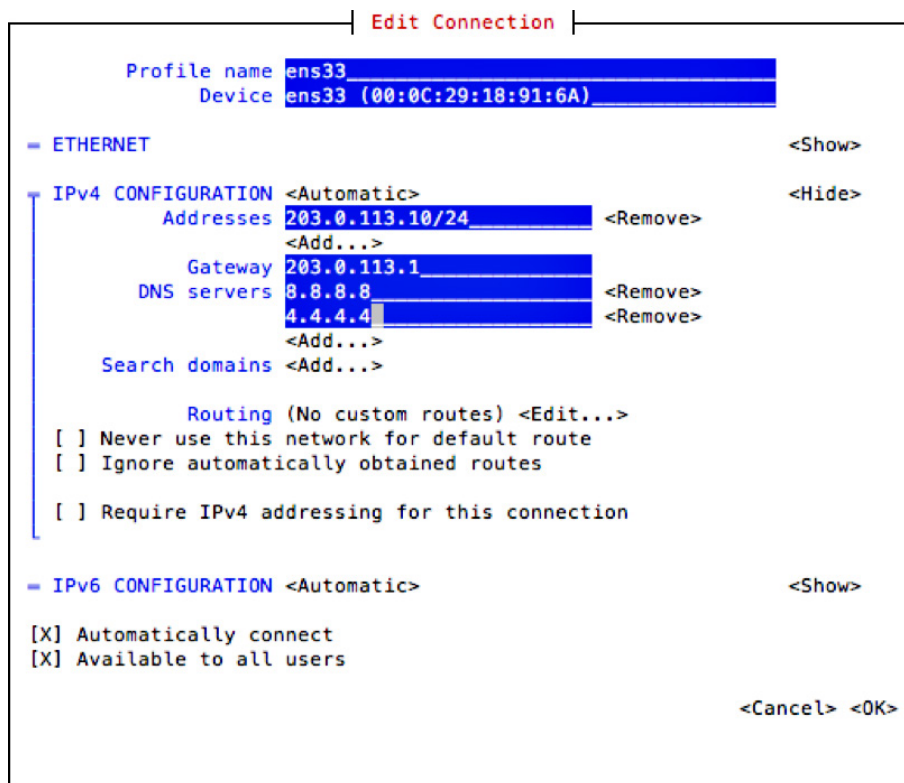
Edit Connection

Profile name ens33
Device ens33 (00:0C:29:18:91:6A)

═ ETHERNET <Show>

╤ IPv4 CONFIGURATION <Automatic> <Hide>
Addresses 203.0.113.10/24 <Remove>
<Add...>
Gateway 203.0.113.1
DNS servers 8.8.8.8 <Remove>
4.4.4.4 <Remove>
<Add...>
Search domains <Add...>

Routing (No custom routes) <Edit...>
[ ] Never use this network for default route
[ ] Ignore automatically obtained routes

[ ] Require IPv4 addressing for this connection

═ IPv6 CONFIGURATION <Automatic> <Show>

[X] Automatically connect
[X] Available to all users

<Cancel> <OK>